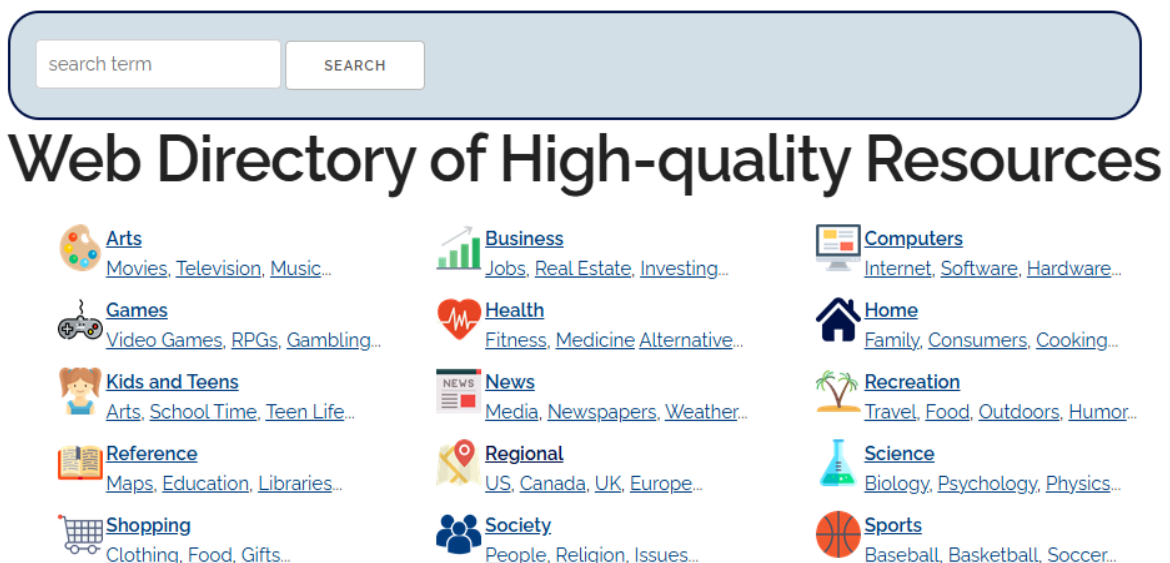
search term

SEARCH

Web Directory of High-quality Resources

Arts
Movies, Television, Music...

Business
Jobs, Real Estate, Investing...

Computers
Internet, Software, Hardware...

Games
Video Games, RPGs, Gambling...

Health
Fitness, Medicine Alternative...

Home
Family, Consumers, Cooking...

Kids and Teens
Arts, School Time, Teen Life...

News
Media, Newspapers, Weather...

Recreation
Travel, Food, Outdoors, Humor...

Reference
Maps, Education, Libraries...

Regional
US, Canada, UK, Europe...

Science
Biology, Psychology, Physics...

Shopping
Clothing, Food, Gifts...

Society
People, Religion, Issues...

Sports
Baseball, Basketball, Soccer...